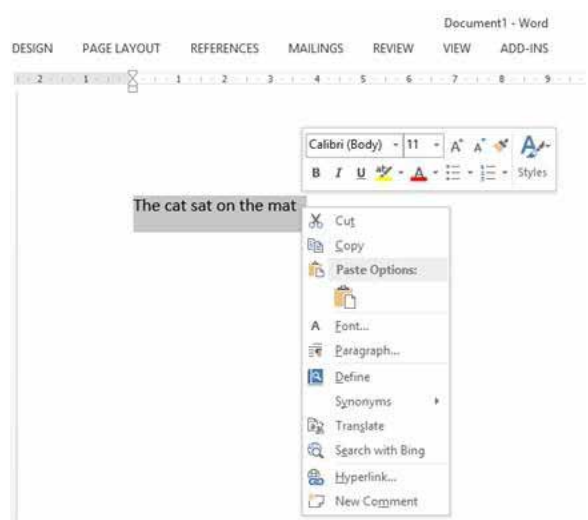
Document1 - Word

DESIGN PAGE LAYOUT REFERENCES MAILINGS REVIEW VIEW ADD-INS

2 1 1 2 3 4 5 6 7 8 9

Calibri (Body) 11 A A A

B I U A Styles

The cat sat on the mat

Cut
Copy
Paste Options:
Font...
Paragraph...
Define
Synonyms
Translate
Search with Bing
Hyperlink...
New Comment